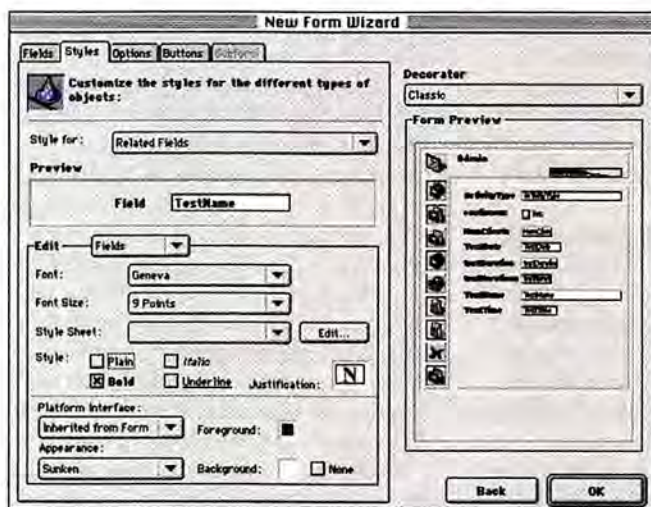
New Form Wizard

Fields Styles Options Buttons Subform

Customize the styles for the different types of objects:

Style for: Related Fields

Preview

Field TestName

Edit Fields

Font: Geneva

Font Size: 9 Points

Style Sheet: Edit...

Style: Plain Italic
Bold Underline Justification: N

Platform Interface:
Inherited from Form Foreground:
Appearance:
Sunken Background: None

Decorator
Classic

Form Preview

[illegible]

Back OK